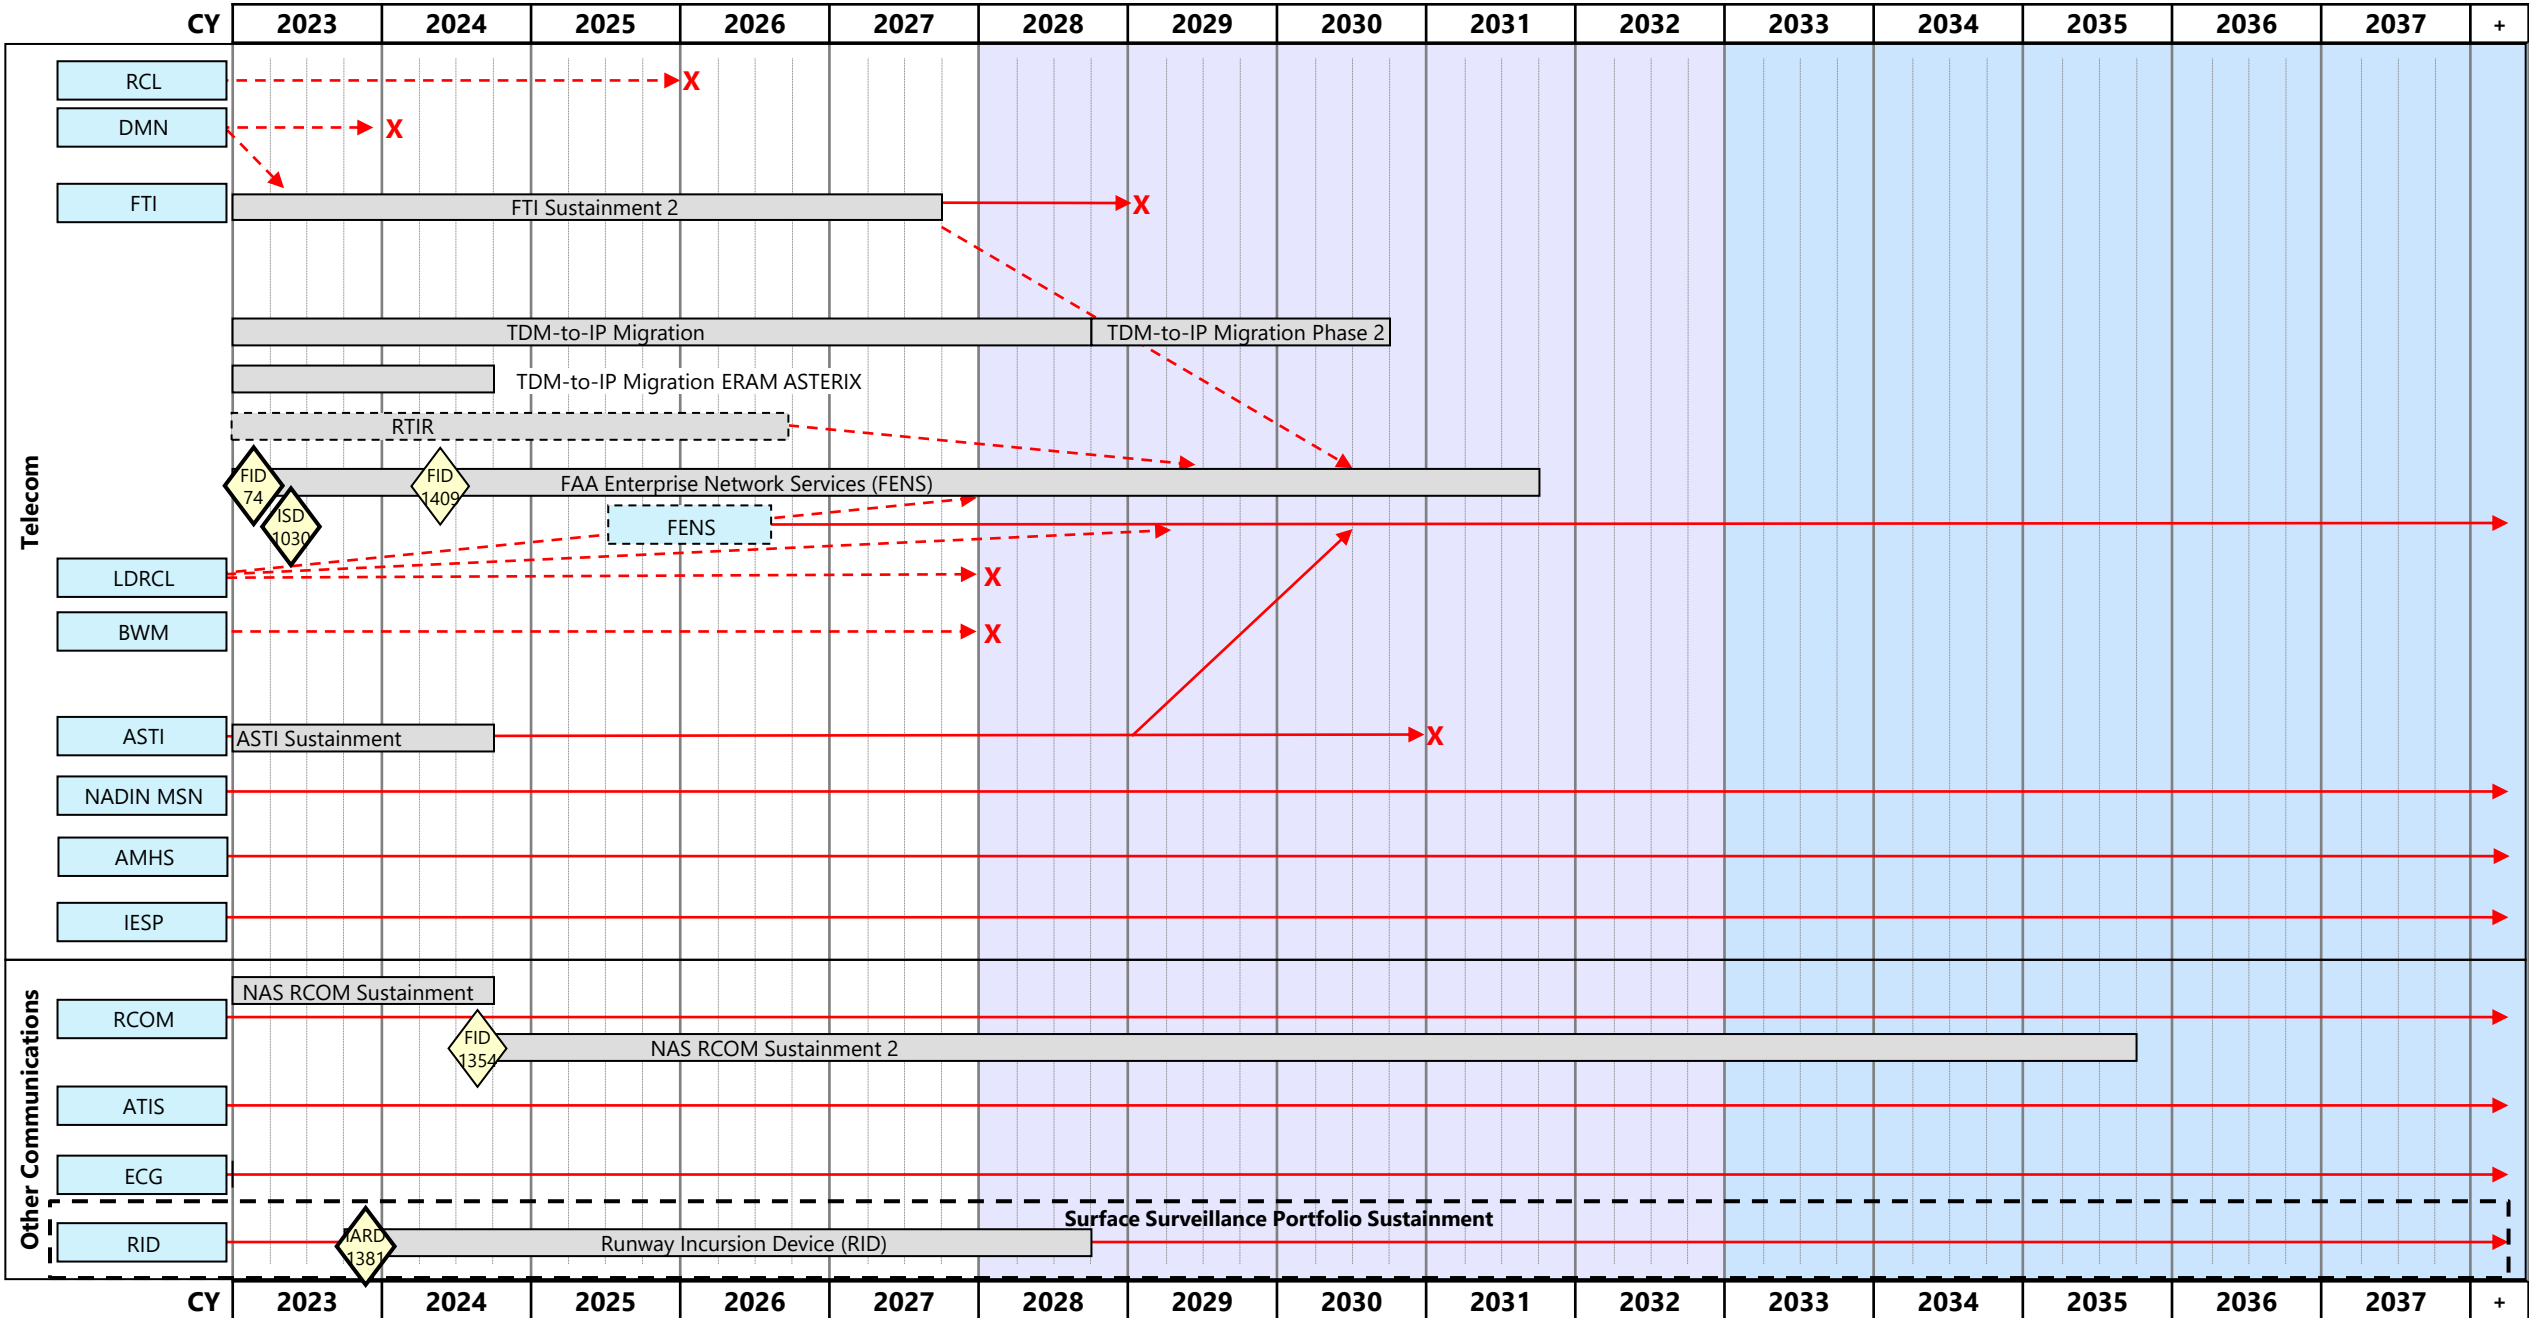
CY 2023 2024 2025 2026 2027 2028 2029 2030 2031 2032 2033 2034 2035 2036 2037 +

Telecom

RCL X

DMN X

FTI

FTI Sustainment 2 X

TDM-to-IP Migration

TDM-to-IP Migration Phase 2

TDM-to-IP Migration ERAM ASTERIX

RTIR

FID 74

FID 1409

FAA Enterprise Network Services (FENS)

ISD 1030

FENS

LDRCL X

BWM X

ASTI

ASTI Sustainment X

NADIN MSN

AMHS

IESP

Other Communications

NAS RCOM Sustainment

RCOM

FID 1354

NAS RCOM Sustainment 2

ATIS

ECG

Surface Surveillance Portfolio Sustainment

RID

IARD 1381

Runway Incursion Device (RID)

CY 2023 2024 2025 2026 2027 2028 2029 2030 2031 2032 2033 2034 2035 2036 2037 +